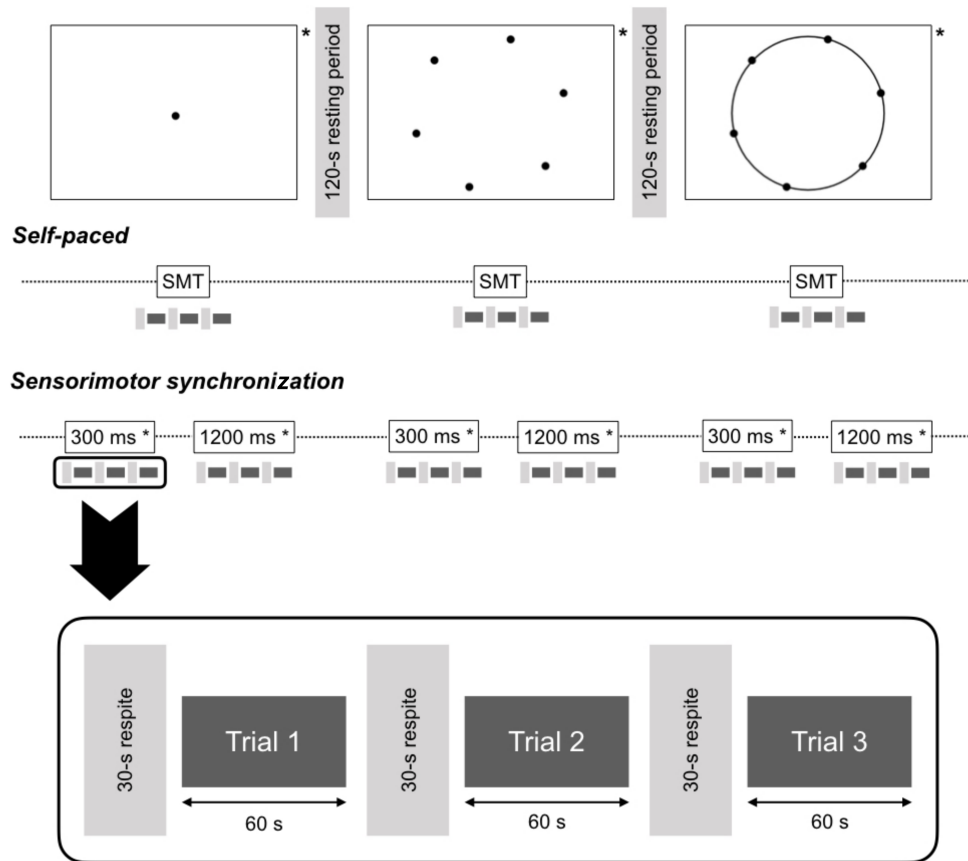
*

120-s resting period

*

120-s resting period

*

Self-paced

SMT

SMT

SMT

Sensorimotor synchronization

300 ms *

1200 ms *

300 ms *

1200 ms *

300 ms *

1200 ms *

30-s respite

Trial 1

60 s

30-s respite

Trial 2

60 s

30-s respite

Trial 3

60 s